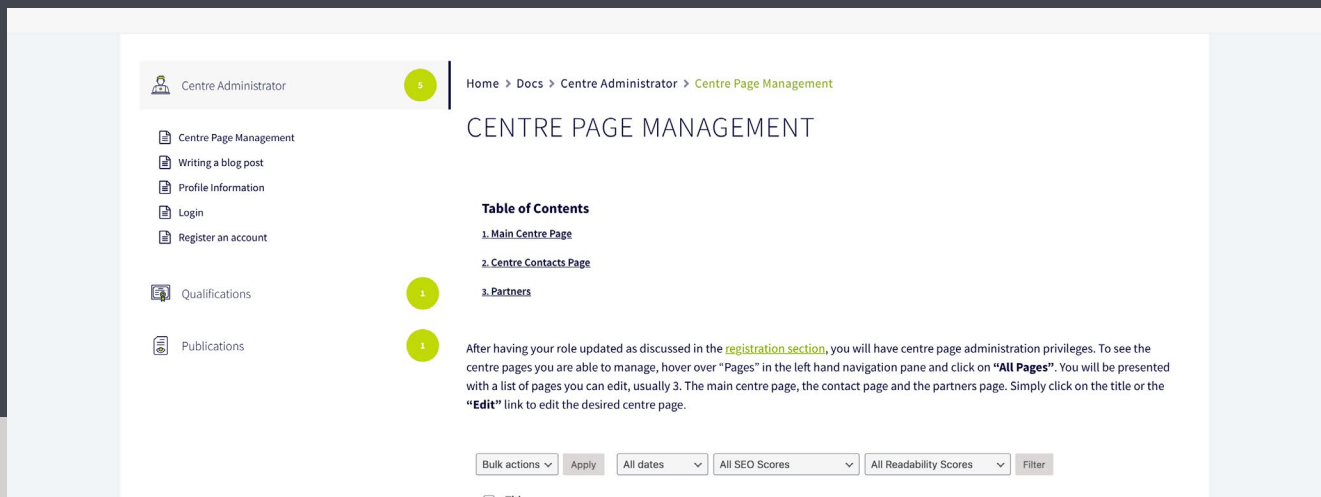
Centre Administrator 5

Centre Page Management

Writing a blog post

Profile Information

Login

Register an account

Qualifications 1

Publications 1

Home > Docs > Centre Administrator > Centre Page Management

CENTRE PAGE MANAGEMENT

**Table of Contents**

1. Main Centre Page

2. Centre Contacts Page

3. Partners

After having your role updated as discussed in the registration section, you will have centre page administration privileges. To see the centre pages you are able to manage, hover over "Pages" in the left hand navigation pane and click on **"All Pages"**. You will be presented with a list of pages you can edit, usually 3. The main centre page, the contact page and the partners page. Simply click on the title or the **"Edit"** link to edit the desired centre page.

Bulk actions Apply All dates All SEO Scores All Readability Scores Filter